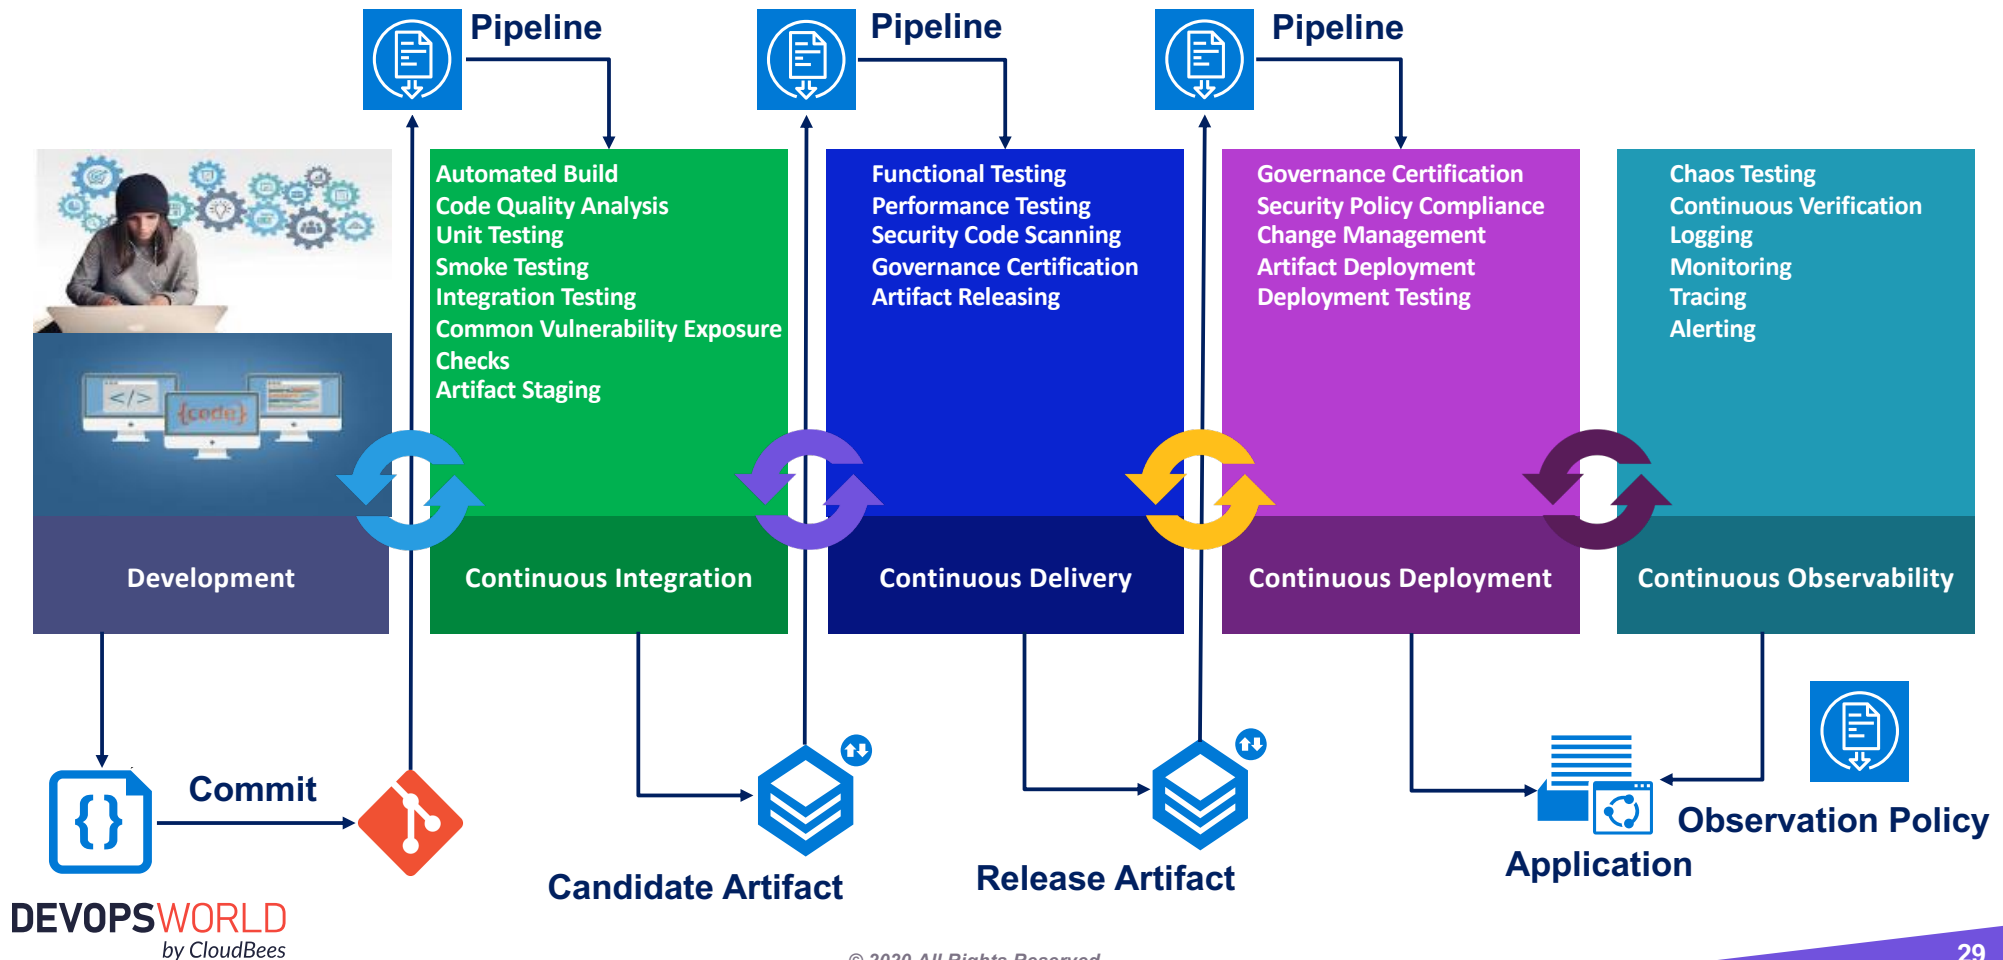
Pipeline

Pipeline

Pipeline

</>
{code}

Automated Build
Code Quality Analysis
Unit Testing
Smoke Testing
Integration Testing
Common Vulnerability Exposure Checks
Artifact Staging

Functional Testing
Performance Testing
Security Code Scanning
Governance Certification
Artifact Releasing

Governance Certification
Security Policy Compliance
Change Management
Artifact Deployment
Deployment Testing

Chaos Testing
Continuous Verification
Logging
Monitoring
Tracing
Alerting

Development

Continuous Integration

Continuous Delivery

Continuous Deployment

Continuous Observability

Commit

Candidate Artifact

Release Artifact

Application

Observation Policy

DEVOPSWORLD
by CloudBees

© 2020 All Rights Reserved

29